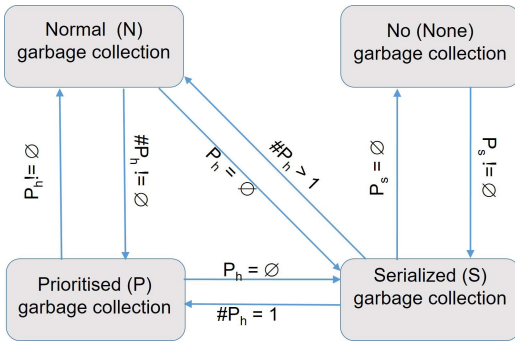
Normal (N)
garbage collection

No (None)
garbage collection

$P_h != \varnothing$

$\#P_h != \varnothing$

$P_h = \phi$

$\#P_h > 1$

$P_s = \varnothing$

$P_s != \varnothing$

Prioritised (P)
garbage collection

$P_h = \varnothing$

$\#P_h = 1$

Serialized (S)
garbage collection